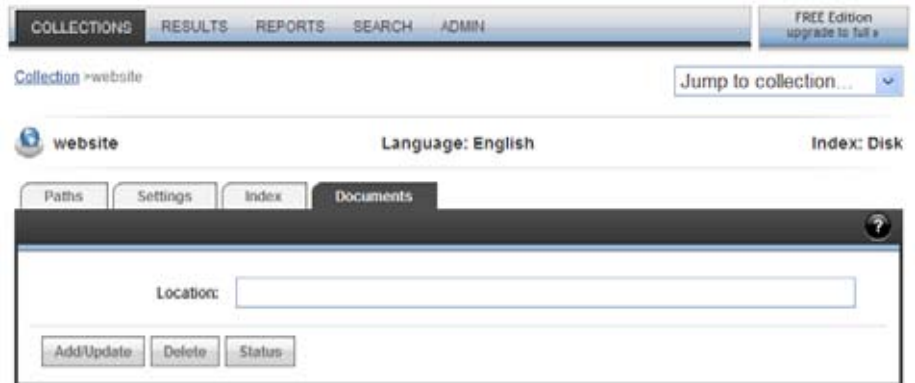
COLLECTIONS RESULTS REPORTS SEARCH ADMIN

FREE Edition
upgrade to full »

Collection >website

Jump to collection...

website

Language: English

Index: Disk

Paths Settings Index Documents

?

Location:

Add/Update Delete Status